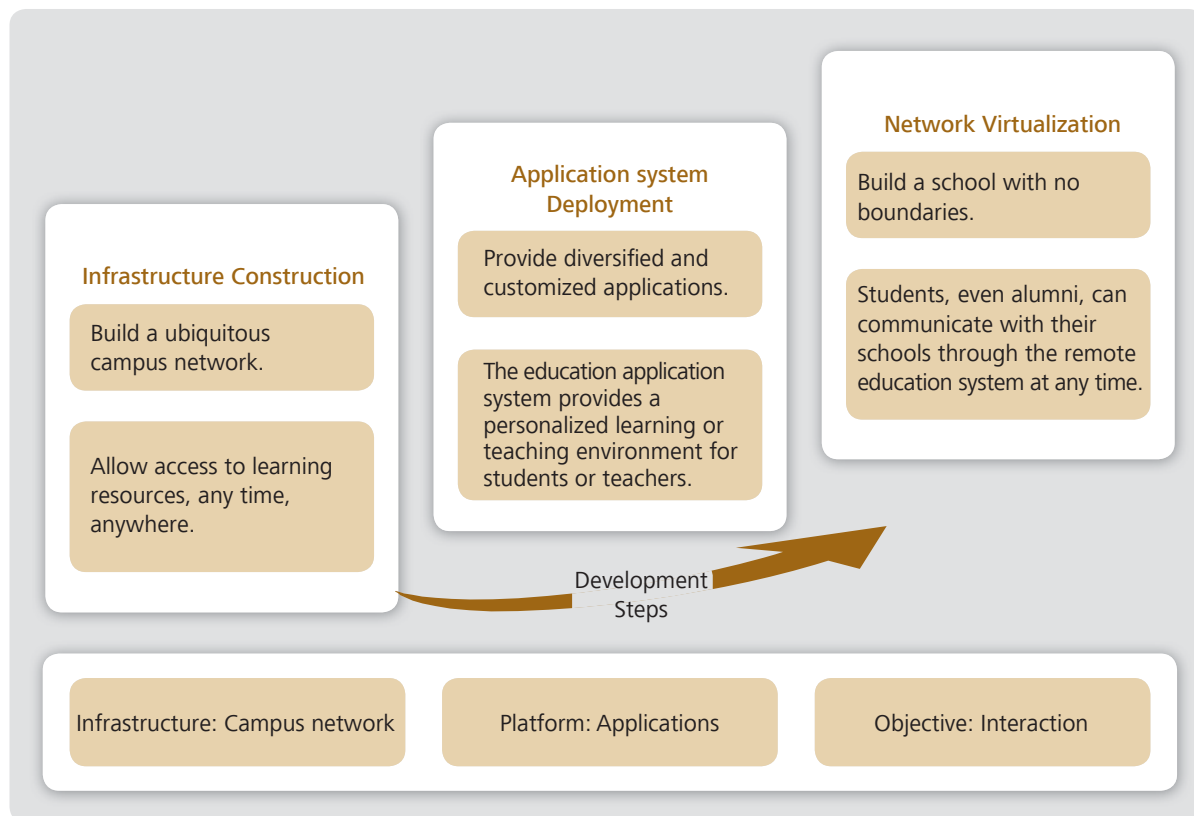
Infrastructure Construction

Build a ubiquitous campus network.

Allow access to learning resources, any time, anywhere.

Application system Deployment

Provide diversified and customized applications.

The education application system provides a personalized learning or teaching environment for students or teachers.

Network Virtualization

Build a school with no boundaries.

Students, even alumni, can communicate with their schools through the remote education system at any time.

Development Steps

Infrastructure: Campus network

Platform: Applications

Objective: Interaction